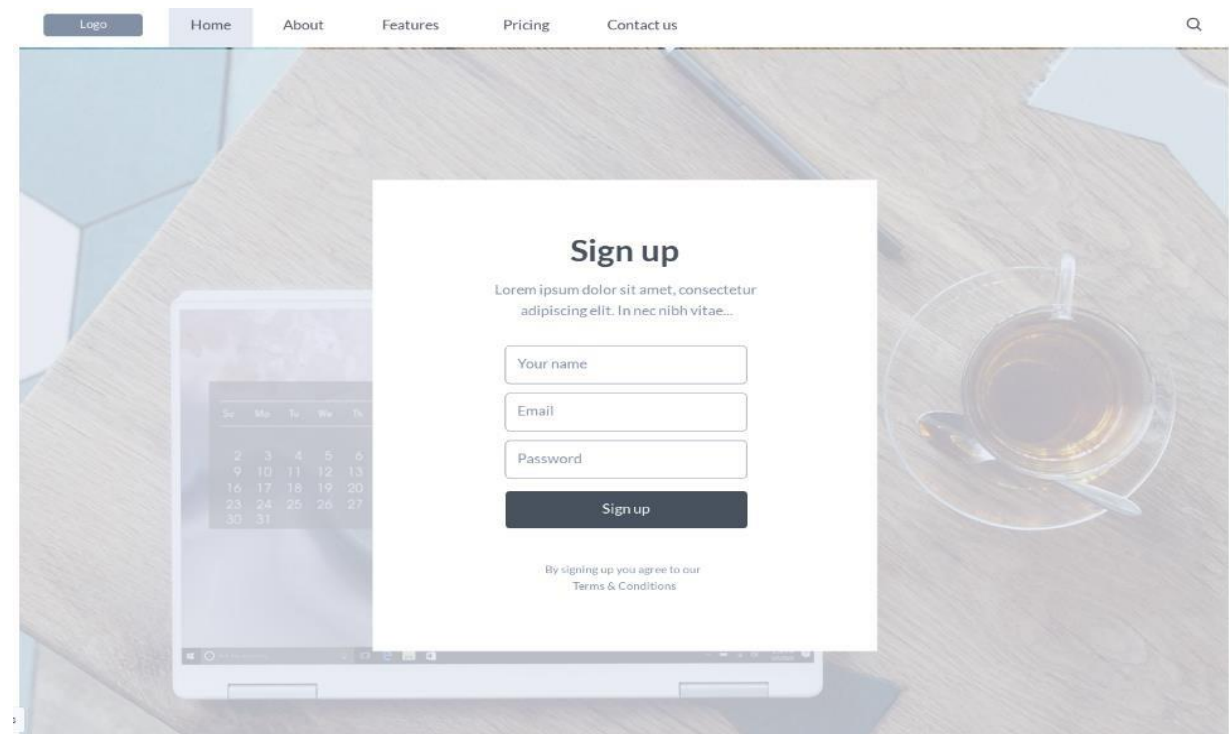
Logo
Home
About
Features
Pricing
Contact us

Sign up

Lorem ipsum dolor sit amet, consectetur adipiscing elit. In nec nibh vitae...

Your name
Email
Password
Sign up

By signing up you agree to our Terms & Conditions